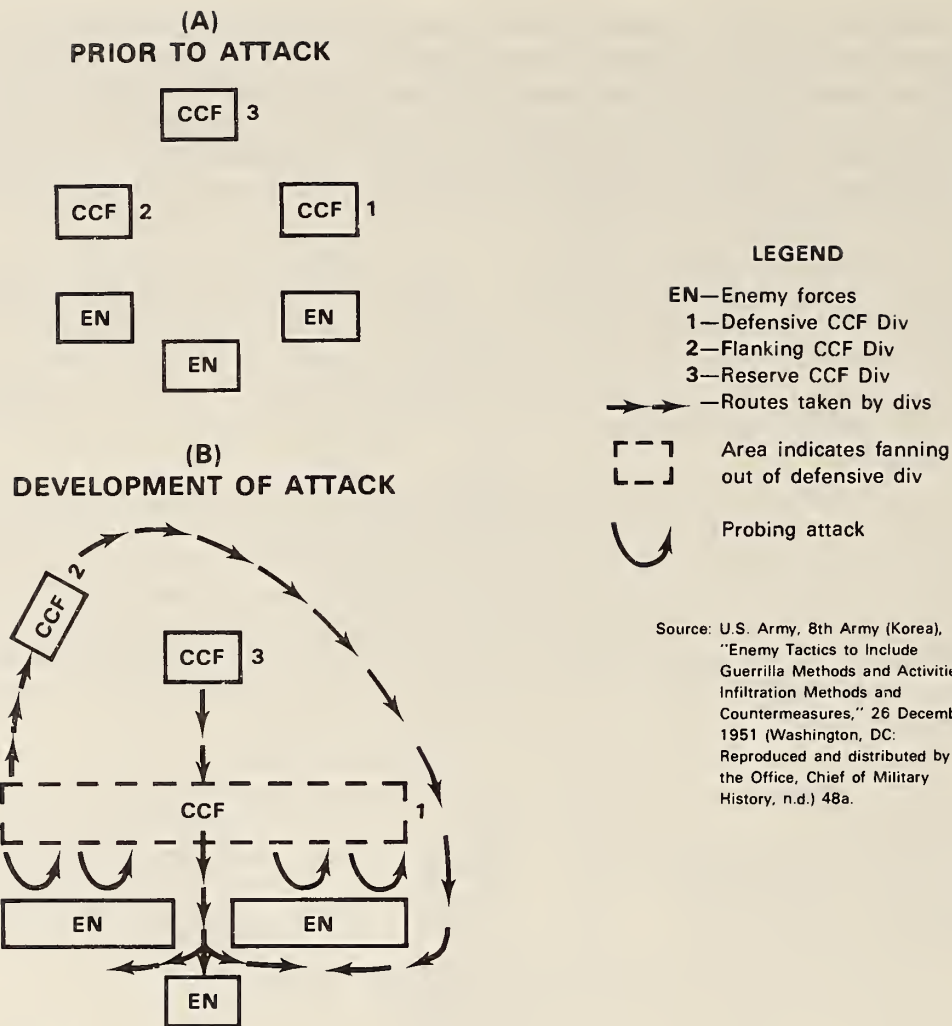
(A)
PRIOR TO ATTACK

CCF 3

CCF 2

CCF 1

EN

EN

EN

(B)
DEVELOPMENT OF ATTACK

CCF 2

CCF 3

CCF 1

EN

EN

EN

LEGEND

EN—Enemy forces
1—Defensive CCF Div
2—Flanking CCF Div
3—Reserve CCF Div
—Routes taken by divs

Area indicates fanning out of defensive div

Probing attack

Source: U.S. Army, 8th Army (Korea), "Enemy Tactics to Include Guerrilla Methods and Activitie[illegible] Infiltration Methods and Countermeasures," 26 Decemb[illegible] 1951 (Washington, DC: Reproduced and distributed by the Office, Chief of Military History, n.d.) 48a.